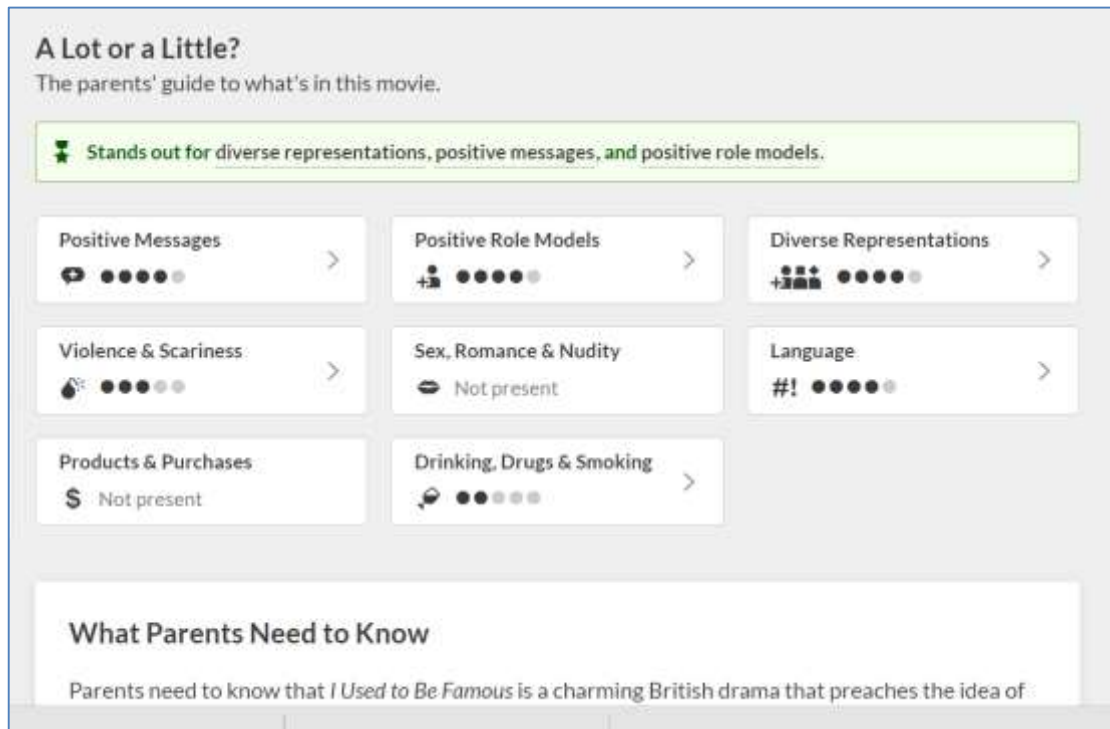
A Lot or a Little?
The parents' guide to what's in this movie.

Stands out for diverse representations, positive messages, and positive role models.

Positive Messages

Positive Role Models

Diverse Representations

Violence & Scariness

Sex, Romance & Nudity
Not present

Language
#!

Products & Purchases
$ Not present

Drinking, Drugs & Smoking

What Parents Need to Know

Parents need to know that *I Used to Be Famous* is a charming British drama that preaches the idea of